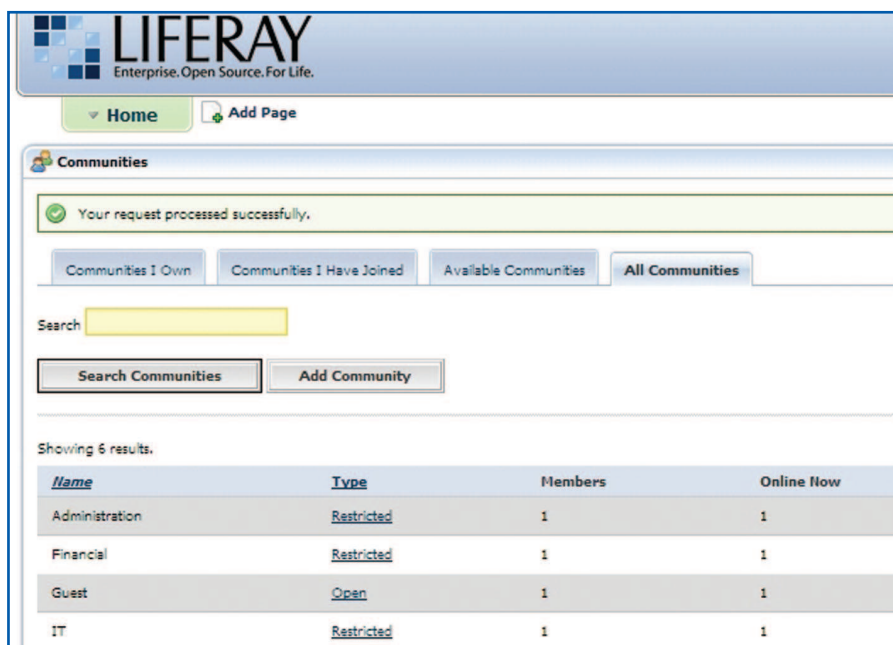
LIFERAY
Enterprise. Open Source. For Life.

Home
Add Page

Communities

Your request processed successfully.

Communities I Own
Communities I Have Joined
Available Communities
All Communities

Search

Search Communities
Add Community

Showing 6 results.

| Name | Type | Members | Online Now |
|---|---|---|---|
| Administration | Restricted | 1 | 1 |
| Financial | Restricted | 1 | 1 |
| Guest | Open | 1 | 1 |
| IT | Restricted | 1 | 1 |